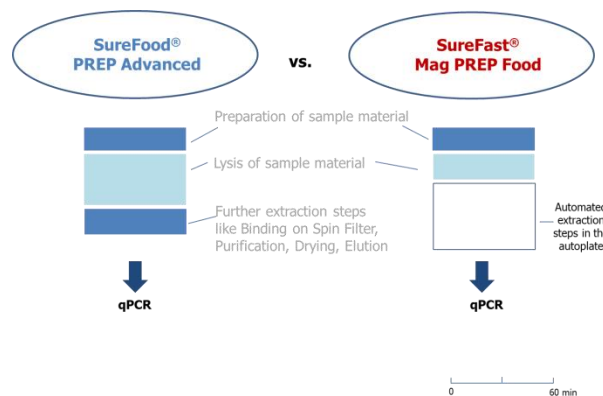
SureFood®
PREP Advanced

vs.

SureFast®
Mag PREP Food

Preparation of sample material

Lysis of sample material

Further extraction steps like Binding on Spin Filter, Purification, Drying, Elution

Automated extraction steps in th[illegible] autoplate

qPCR

qPCR

0

60 min